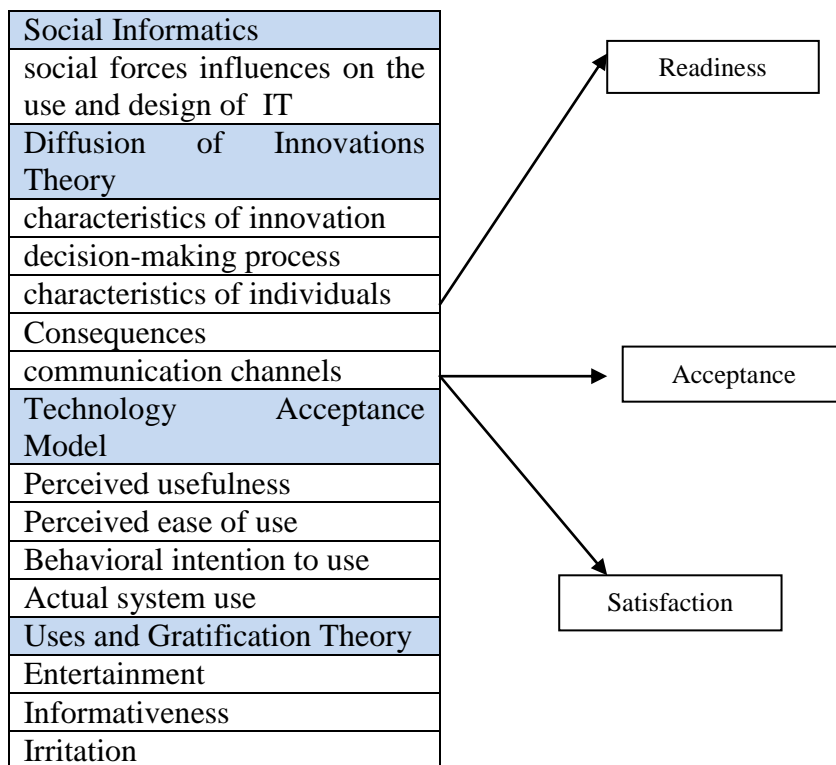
Social Informatics
social forces influences on the use and design of IT
Diffusion of Innovations Theory
characteristics of innovation
decision-making process
characteristics of individuals
Consequences
communication channels
Technology Acceptance Model
Perceived usefulness
Perceived ease of use
Behavioral intention to use
Actual system use
Uses and Gratification Theory
Entertainment
Informativeness
Irritation

Readiness

Acceptance

Satisfaction